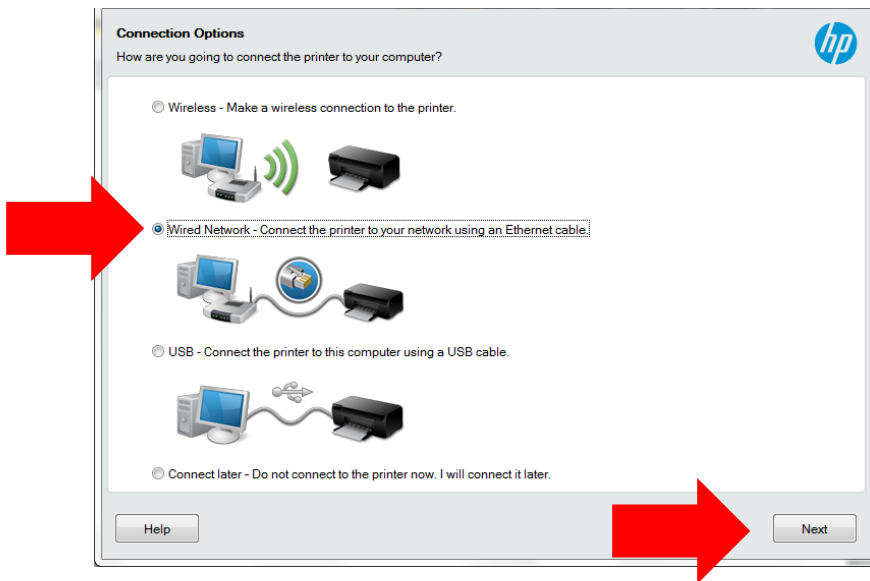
Connection Options
How are you going to connect the printer to your computer?

hp

Wireless - Make a wireless connection to the printer.

Wired Network - Connect the printer to your network using an Ethernet cable.

USB - Connect the printer to this computer using a USB cable.

Connect later - Do not connect to the printer now. I will connect it later.

Help

Next